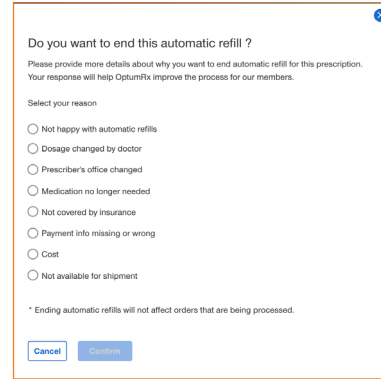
Do you want to end this automatic refill ?

Please provide more details about why you want to end automatic refill for this prescription. Your response will help OptumRx improve the process for our members.

Select your reason

Not happy with automatic refills

Dosage changed by doctor

Prescriber's office changed

Medication no longer needed

Not covered by insurance

Payment info missing or wrong

Cost

Not available for shipment

* Ending automatic refills will not affect orders that are being processed.

Cancel

Confirm